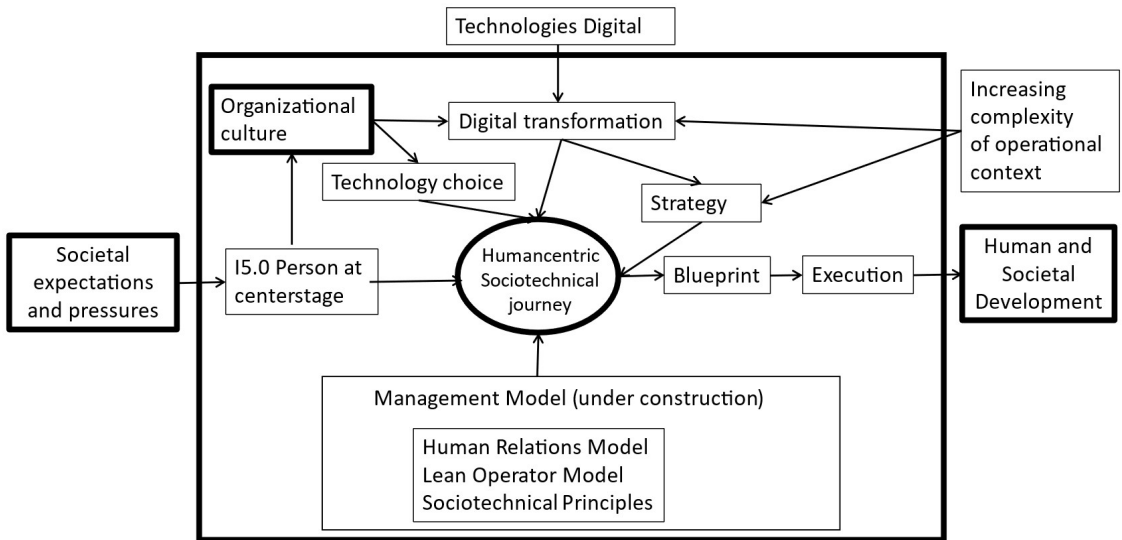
Technologies Digital

Organizational culture

Digital transformation

Increasing complexity of operational context

Technology choice

Strategy

Societal expectations and pressures

I5.0 Person at centerstage

Humancentric Sociotechnical journey

Blueprint

Execution

Human and Societal Development

Management Model (under construction)

Human Relations Model
Lean Operator Model
Sociotechnical Principles